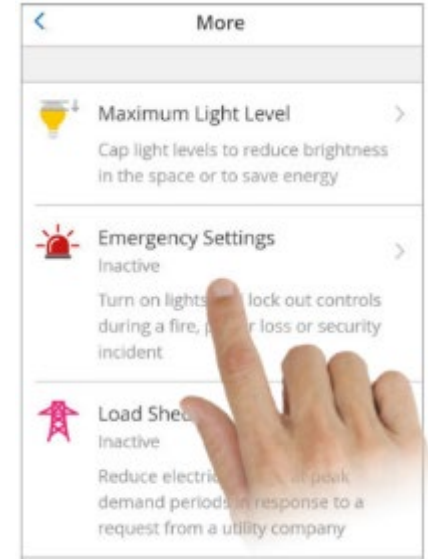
More

Maximum Light Level

Cap light levels to reduce brightness in the space or to save energy

Emergency Settings

Inactive

Turn on lights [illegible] lock out controls during a fire, p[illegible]r loss or security incident

Load Shed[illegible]

Inactive

Reduce electric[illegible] at peak demand periods in response to a request from a utility company